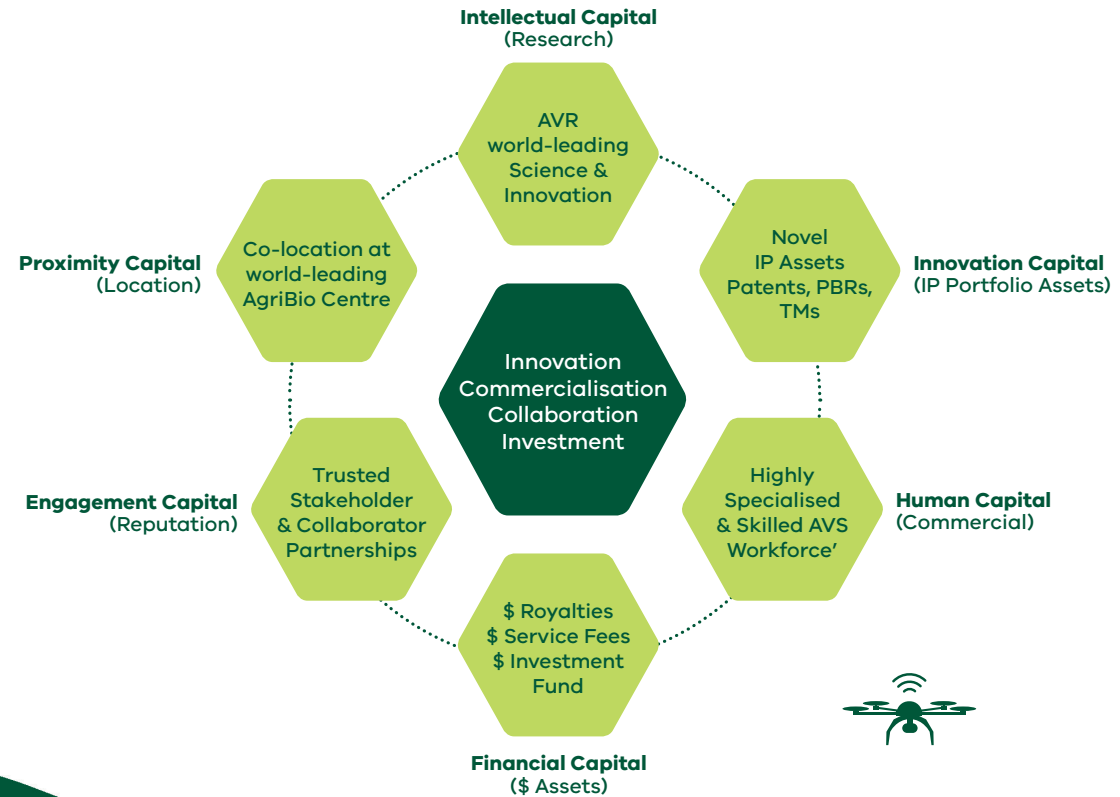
Intellectual Capital
(Research)

AVR world-leading Science & Innovation

Proximity Capital
(Location)

Co-location at world-leading AgriBio Centre

Novel IP Assets Patents, PBRs, TMs

Innovation Capital
(IP Portfolio Assets)

Innovation Commercialisation Collaboration Investment

Engagement Capital
(Reputation)

Trusted Stakeholder & Collaborator Partnerships

Highly Specialised & Skilled AVS Workforce'

Human Capital
(Commercial)

\$ Royalties
\$ Service Fees
\$ Investment Fund

Financial Capital
(\$ Assets)